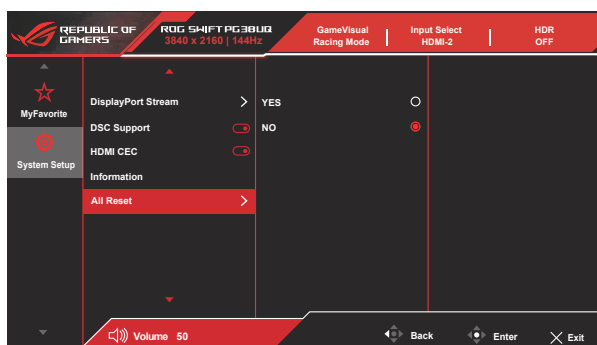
REPUBLIC OF GAMERS

ROG SWIFT PG38UQ
3840 x 2160 | 144Hz

GameVisual
Racing Mode

Input Select
HDMI-2

HDR
OFF

MyFavorite

System Setup

DisplayPort Stream

DSC Support

HDMI CEC

Information

All Reset

YES

NO

Volume 50

Back

Enter

Exit